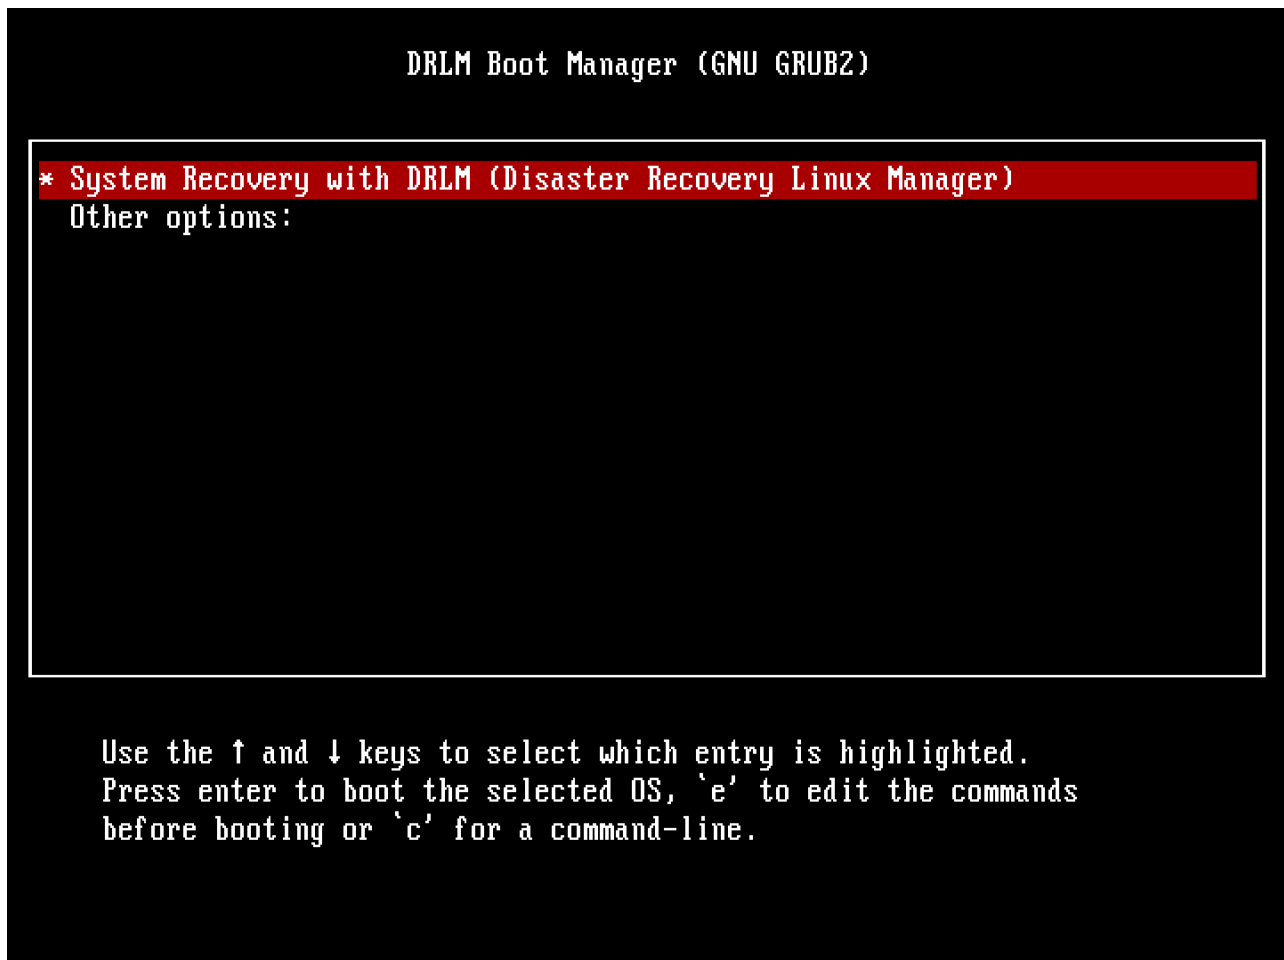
DRLM Boot Manager (GNU GRUB2)

* System Recovery with DRLM (Disaster Recovery Linux Manager)
Other options:

Use the ↑ and ↓ keys to select which entry is highlighted.
Press enter to boot the selected OS, `e' to edit the commands before booting or `c' for a command-line.